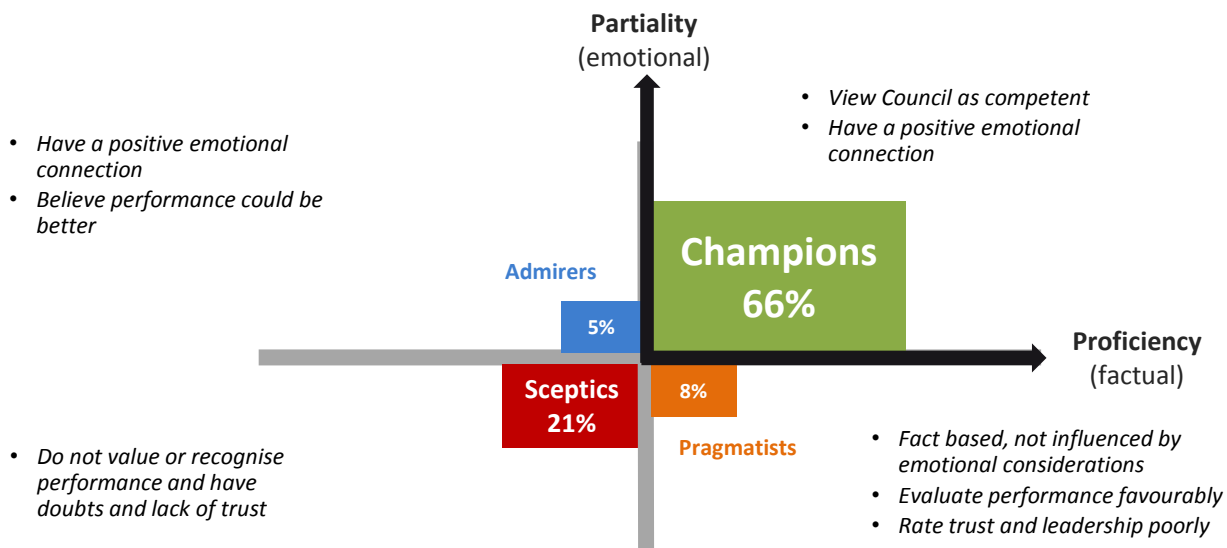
Partiality
(emotional)

- View Council as competent
- Have a positive emotional connection

- Have a positive emotional connection
- Believe performance could be better

Admirers

5%

Champions
66%

Proficiency
(factual)

Sceptics
21%

8%

Pragmatists

- Do not value or recognise performance and have doubts and lack of trust

- Fact based, not influenced by emotional considerations
- Evaluate performance favourably
- Rate trust and leadership poorly